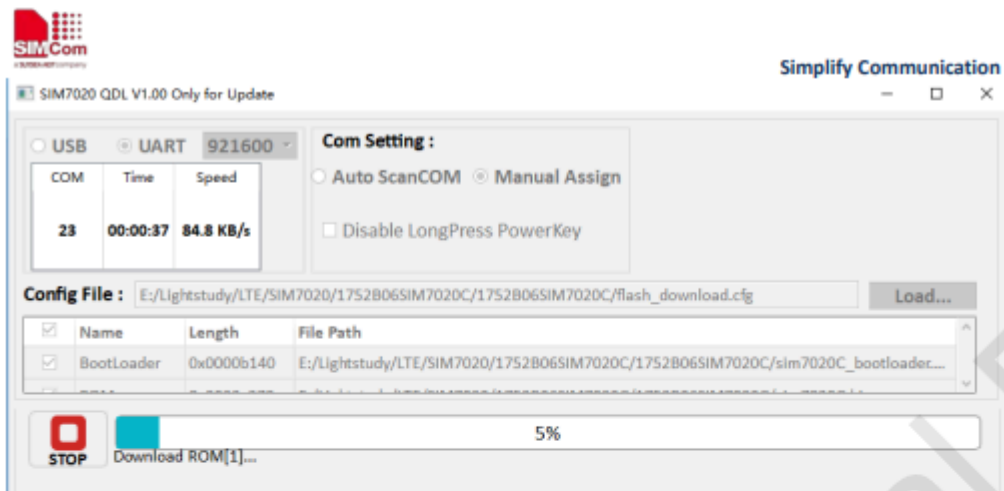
SIMCom
a SUNSEA AIOT company

Simplify Communication

SIM7020 QDL V1.00 Only for Update

USB UART 921600

| COM | Time | Speed |
|---|---|---|
| 23 | 00:00:37 | 84.8 KB/s |

Com Setting :
Auto ScanCOM Manual Assign
Disable LongPress PowerKey

Config File : E:/Lightstudy/LTE/SIM7020/1752B06SIM7020C/1752B06SIM7020C/flash_download.cfg Load...

| | Name | Length | File Path |
|---|---|---|---|
| | BootLoader | 0x0000b140 | E:/Lightstudy/LTE/SIM7020/1752B06SIM7020C/1752B06SIM7020C/sim7020C_bootloader.... |
| | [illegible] | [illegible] | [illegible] |

STOP
5%
Download ROM[1]...